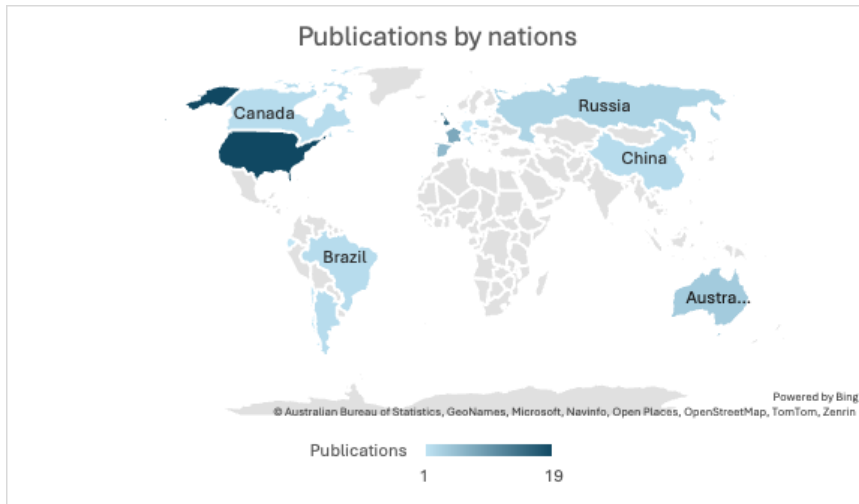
Publications by nations

Canada

Russia

China

Brazil

Austra...

Powered by Bing
© Australian Bureau of Statistics, GeoNames, Microsoft, Navinfo, Open Places, OpenStreetMap, TomTom, Zenrin

Publications
1
19